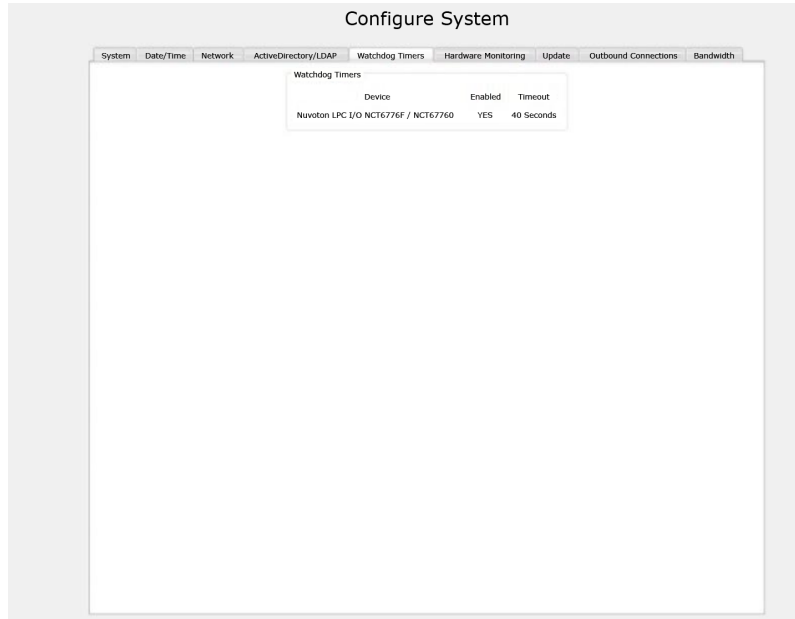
Configure System

System | Date/Time | Network | ActiveDirectory/LDAP | Watchdog Timers | Hardware Monitoring | Update | Outbound Connections | Bandwidth

Watchdog Timers

| Device | Enabled | Timeout |
|---|---|---|
| Nuvoton LPC I/O NCT6776F / NCT67760 | YES | 40 Seconds |